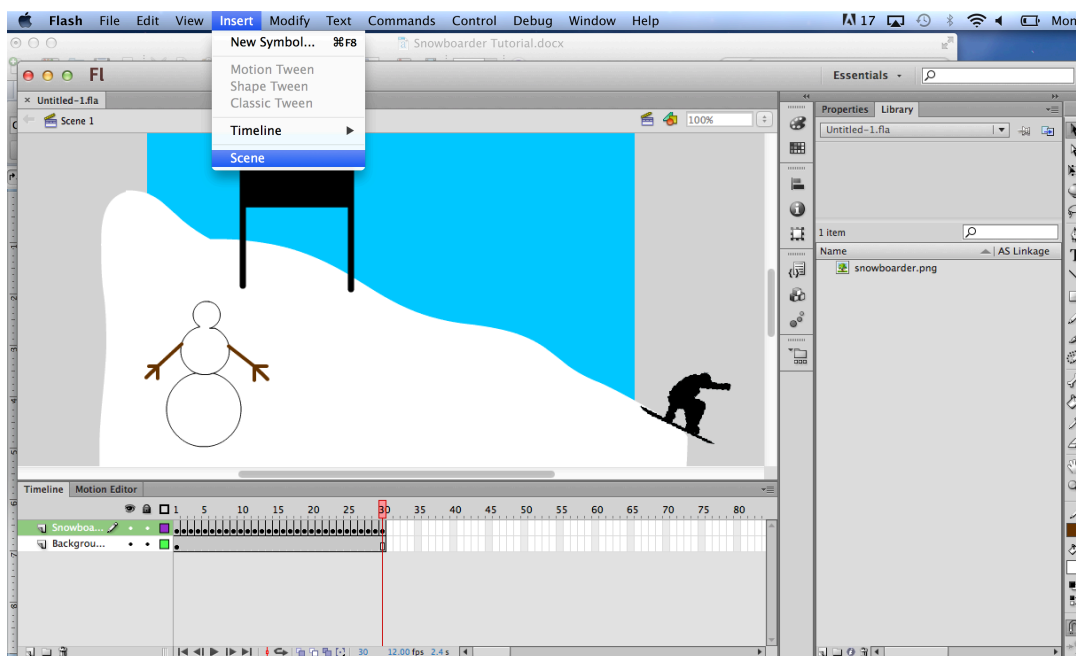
Flash File Edit View Insert Modify Text Commands Control Debug Window Help

17 Mon

Snowboarder Tutorial.docx

Fl

Essentials

Untitled-1.fla

Scene 1

100%

New Symbol... ⌘F8

Motion Tween

Shape Tween

Classic Tween

Timeline

Scene

Properties Library

Untitled-1.fla

1 item

Name

AS Linkage

snowboarder.png

Timeline Motion Editor

1 5 10 15 20 25 30 35 40 45 50 55 60 65 70 75 80

Snowboa...

Backgrou...

30 12.00 fps 2.4 s